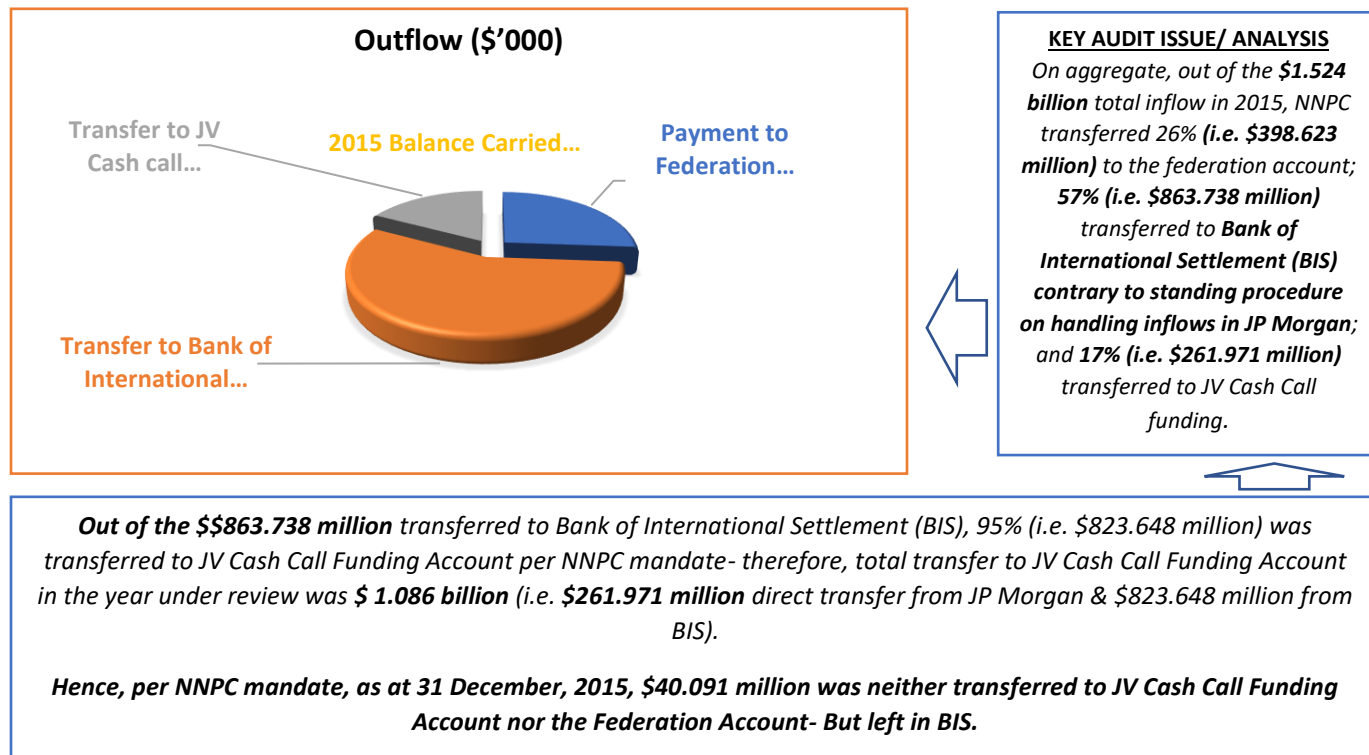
Outflow ($'000)

Transfer to JV Cash call…

2015 Balance Carried…

Payment to Federation…

Transfer to Bank of International…

KEY AUDIT ISSUE/ ANALYSIS

On aggregate, out of the $1.524 billion total inflow in 2015, NNPC transferred 26% (i.e. $398.623 million) to the federation account; 57% (i.e. $863.738 million) transferred to Bank of International Settlement (BIS) contrary to standing procedure on handling inflows in JP Morgan; and 17% (i.e. $261.971 million) transferred to JV Cash Call funding.

Out of the $$863.738 million transferred to Bank of International Settlement (BIS), 95% (i.e. $823.648 million) was transferred to JV Cash Call Funding Account per NNPC mandate- therefore, total transfer to JV Cash Call Funding Account in the year under review was $ 1.086 billion (i.e. $261.971 million direct transfer from JP Morgan & $823.648 million from BIS).

Hence, per NNPC mandate, as at 31 December, 2015, $40.091 million was neither transferred to JV Cash Call Funding Account nor the Federation Account- But left in BIS.